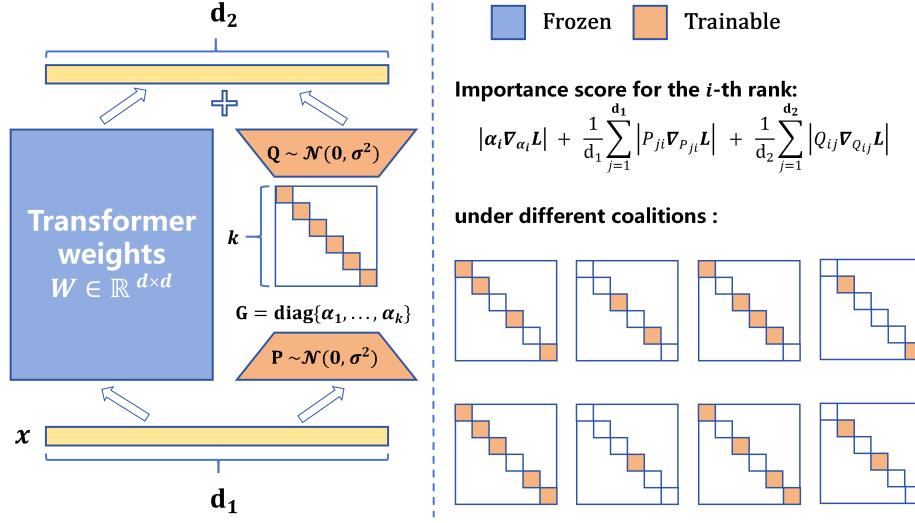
$\mathbf{d_2}$

Frozen Trainable

Importance score for the $i$-th rank:

$\left|\alpha_i \nabla_{\alpha_i} L\right| + \frac{1}{d_1}\sum_{j=1}^{\mathbf{d_1}}\left|P_{ji}\nabla_{P_{ji}} L\right| + \frac{1}{d_2}\sum_{j=1}^{\mathbf{d_2}}\left|Q_{ij}\nabla_{Q_{ij}} L\right|$

Transformer weights $W \in \mathbb{R}^{d \times d}$

$\mathbf{Q} \sim \mathcal{N}(\mathbf{0}, \boldsymbol{\sigma}^2)$

$k$

$\mathbf{G} = \mathbf{diag}\{\alpha_1, \ldots, \alpha_k\}$

$\mathbf{P} \sim \mathcal{N}(\mathbf{0}, \boldsymbol{\sigma}^2)$

under different coalitions :

$x$

$\mathbf{d_1}$